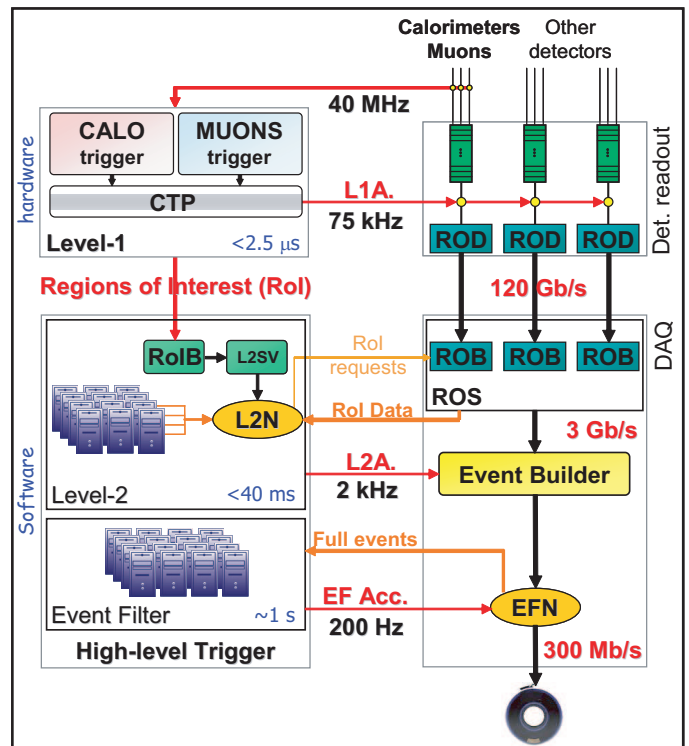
Calorimeters
Muons

Other detectors

40 MHz

hardware

CALO trigger

MUONS trigger

CTP

Level-1

<2.5 μs

L1A.
75 kHz

Det. readout

ROD

ROD

ROD

Regions of Interest (RoI)

120 Gb/s

DAQ

RoIB

L2SV

RoI requests

ROB

ROB

ROB

L2N

RoI Data

ROS

3 Gb/s

Software

Level-2

<40 ms

L2A.
2 kHz

Event Builder

Full events

Event Filter

~1 s

EF Acc.
200 Hz

EFN

High-level Trigger

300 Mb/s